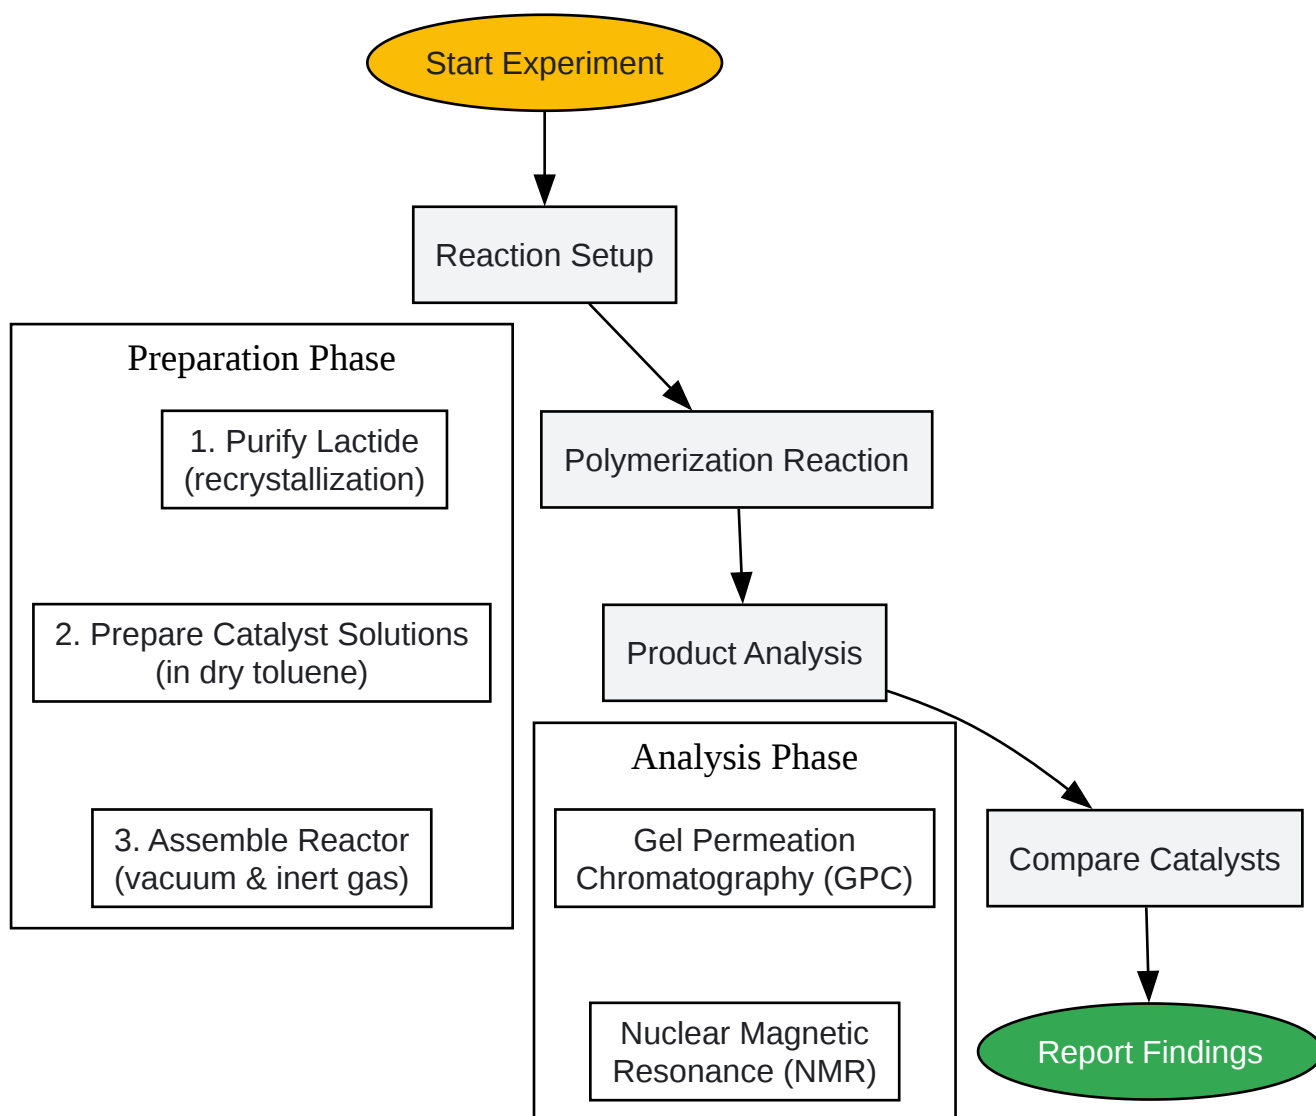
Start Experiment

Reaction Setup

Preparation Phase

1. Purify Lactide (recrystallization)

2. Prepare Catalyst Solutions (in dry toluene)

3. Assemble Reactor (vacuum & inert gas)

Polymerization Reaction

Product Analysis

Analysis Phase

Gel Permeation Chromatography (GPC)

Nuclear Magnetic Resonance (NMR)

Compare Catalysts

Report Findings